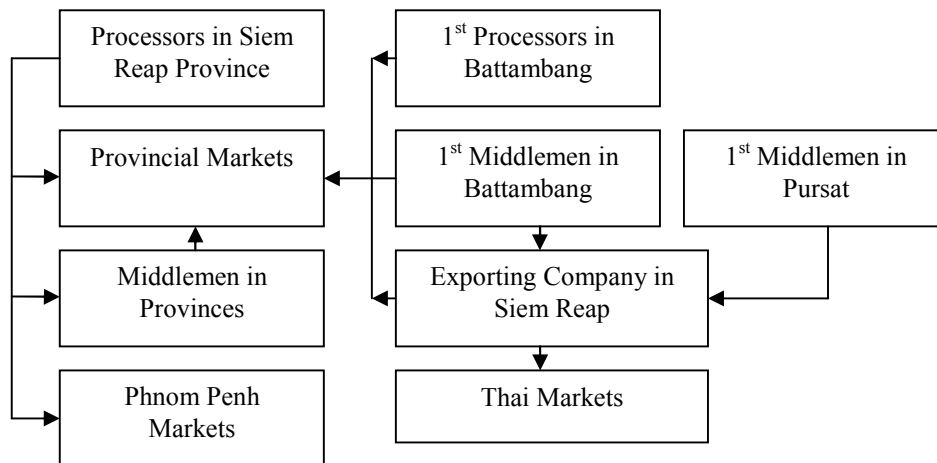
Processors in Siem Reap Province

$1^{st}$ Processors in Battambang

Provincial Markets

$1^{st}$ Middlemen in Battambang

$1^{st}$ Middlemen in Pursat

Middlemen in Provinces

Exporting Company in Siem Reap

Phnom Penh Markets

Thai Markets